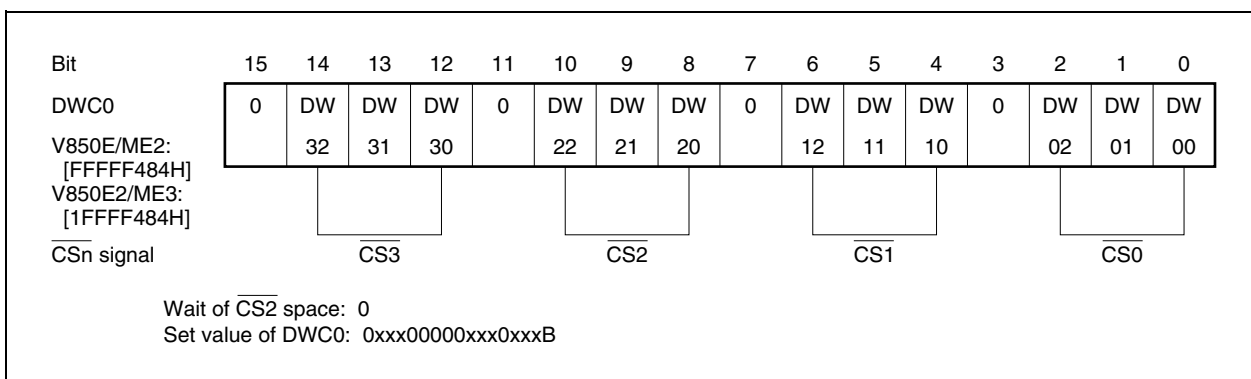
| Bit | 15 | 14 | 13 | 12 | 11 | 10 | 9 | 8 | 7 | 6 | 5 | 4 | 3 | 2 | 1 | 0 |
|---|---|---|---|---|---|---|---|---|---|---|---|---|---|---|---|---|
| DWC0 | 0 | DW | DW | DW | 0 | DW | DW | DW | 0 | DW | DW | DW | 0 | DW | DW | DW |
| V850E/ME2: [FFFFF484H] V850E2/ME3: [1FFFF484H] | | 32 | 31 | 30 | | 22 | 21 | 20 | | 12 | 11 | 10 | | 02 | 01 | 00 |
| $\overline{\text{CSn}}$ signal | | | $\overline{\text{CS3}}$ | | | | $\overline{\text{CS2}}$ | | | | $\overline{\text{CS1}}$ | | | | $\overline{\text{CS0}}$ | |

Wait of $\overline{\text{CS2}}$ space: 0
Set value of DWC0: 0xxx00000xxx0xxxB